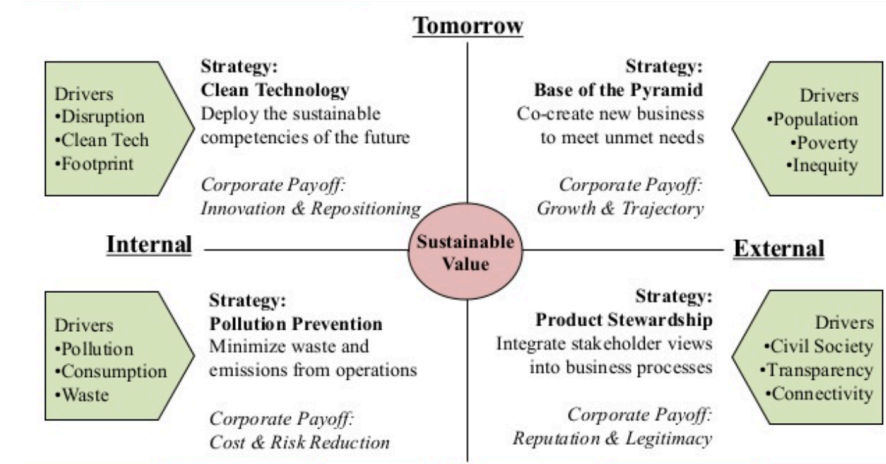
Tomorrow

Drivers
•Disruption
•Clean Tech
•Footprint

Strategy:
Clean Technology
Deploy the sustainable competencies of the future

Corporate Payoff:
Innovation & Repositioning

Strategy:
Base of the Pyramid
Co-create new business to meet unmet needs

Corporate Payoff:
Growth & Trajectory

Drivers
•Population
•Poverty
•Inequity

Internal

Sustainable Value

External

Drivers
•Pollution
•Consumption
•Waste

Strategy:
Pollution Prevention
Minimize waste and emissions from operations

Corporate Payoff:
Cost & Risk Reduction

Strategy:
Product Stewardship
Integrate stakeholder views into business processes

Corporate Payoff:
Reputation & Legitimacy

Drivers
•Civil Society
•Transparency
•Connectivity